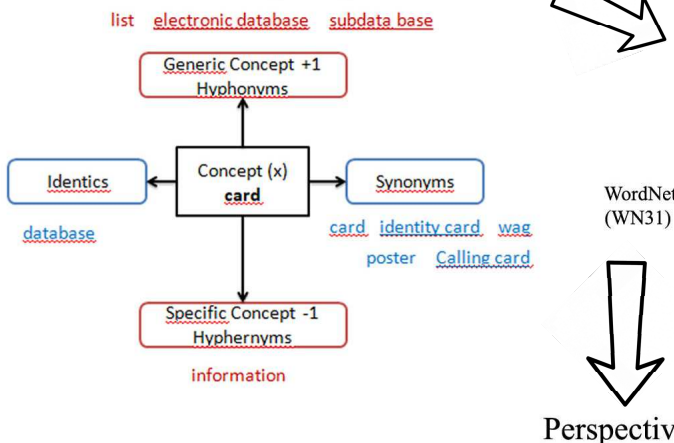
list electronic database subdata base

Generic Concept +1
Hyphonyms

Identics

database

Concept (x)
card

Synonyms

card identity card wag

poster Calling card

Specific Concept -1
Hyphernyms

information

WordNet
(WN31)

Perspectiv